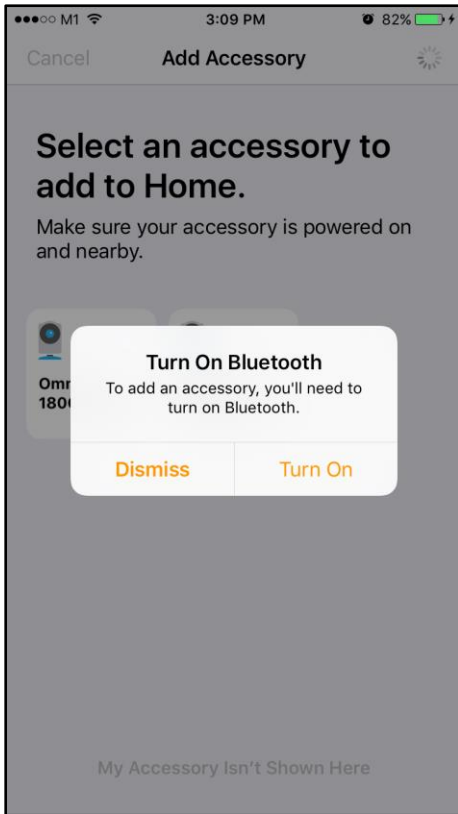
●●●○○ M1 3:09 PM 82%

Cancel Add Accessory

Select an accessory to add to Home.

Make sure your accessory is powered on and nearby.

Omr
180

Turn On Bluetooth
To add an accessory, you'll need to turn on Bluetooth.

Dismiss Turn On

My Accessory Isn't Shown Here